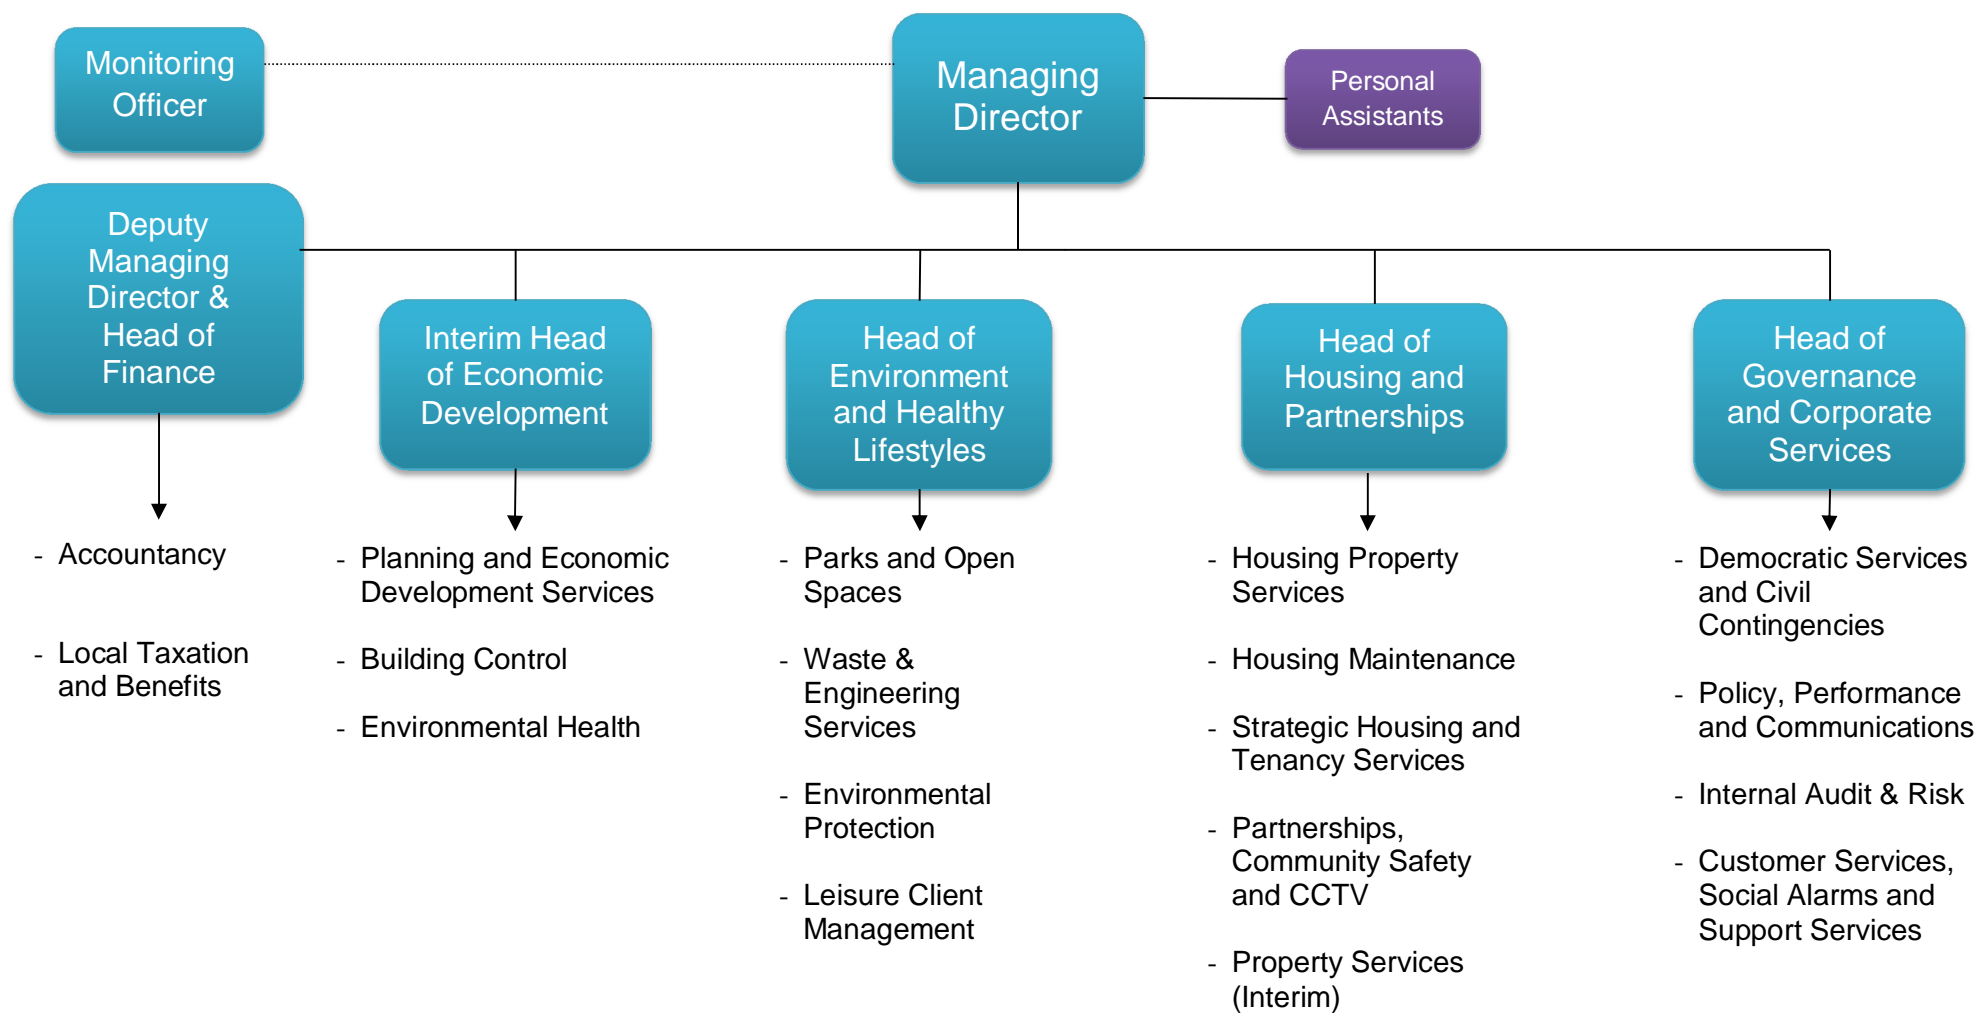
Monitoring Officer

Managing Director

Personal Assistants

Deputy Managing Director & Head of Finance

- Accountancy
- Local Taxation and Benefits

Interim Head of Economic Development

- Planning and Economic Development Services
- Building Control
- Environmental Health

Head of Environment and Healthy Lifestyles

- Parks and Open Spaces
- Waste & Engineering Services
- Environmental Protection
- Leisure Client Management

Head of Housing and Partnerships

- Housing Property Services
- Housing Maintenance
- Strategic Housing and Tenancy Services
- Partnerships, Community Safety and CCTV
- Property Services (Interim)

Head of Governance and Corporate Services

- Democratic Services and Civil Contingencies
- Policy, Performance and Communications
- Internal Audit & Risk
- Customer Services, Social Alarms and Support Services